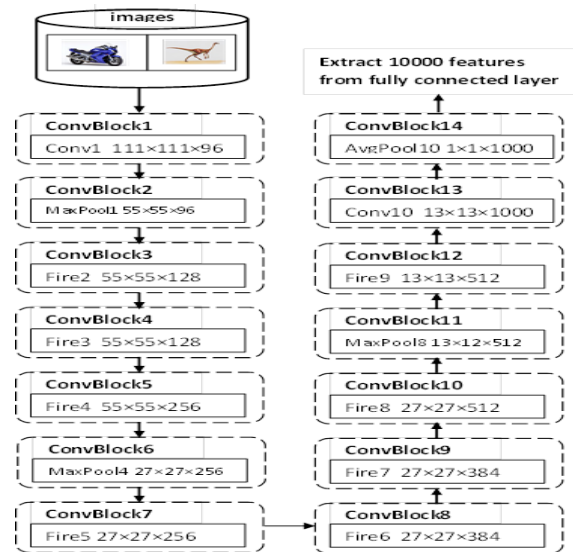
images

ConvBlock1
Conv1 111×111×96

ConvBlock2
MaxPool1 55×55×96

ConvBlock3
Fire2 55×55×128

ConvBlock4
Fire3 55×55×128

ConvBlock5
Fire4 55×55×256

ConvBlock6
MaxPool4 27×27×256

ConvBlock7
Fire5 27×27×256

ConvBlock8
Fire6 27×27×384

ConvBlock9
Fire7 27×27×384

ConvBlock10
Fire8 27×27×512

ConvBlock11
MaxPool8 13×12×512

ConvBlock12
Fire9 13×13×512

ConvBlock13
Conv10 13×13×1000

ConvBlock14
AvgPool10 1×1×1000

Extract 10000 features from fully connected layer